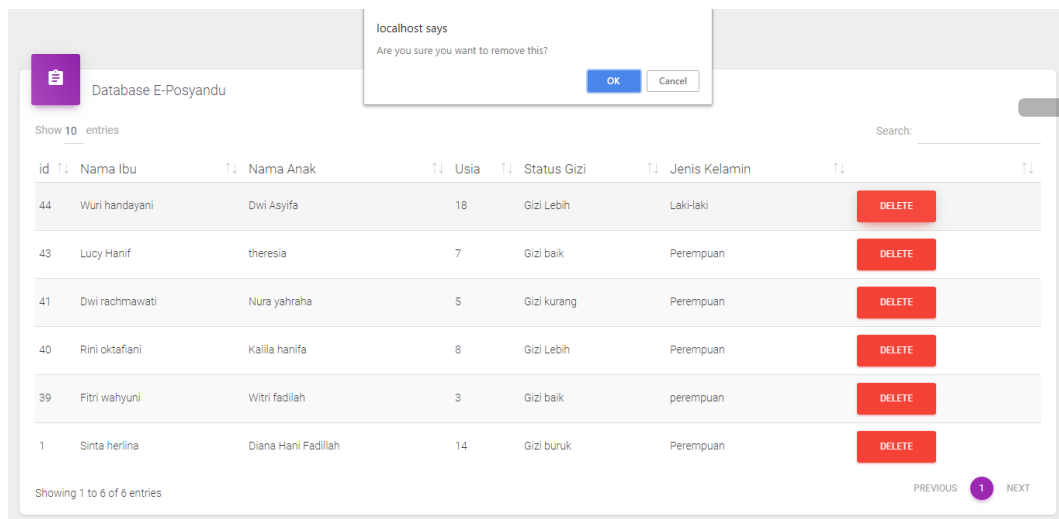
localhost says

Are you sure you want to remove this?

OK

Cancel

Database E-Posyandu

Show 10 entries

Search:

| id | Nama Ibu | Nama Anak | Usia | Status Gizi | Jenis Kelamin | |
|---|---|---|---|---|---|---|
| 44 | Wuri handayani | Dwi Asyifa | 18 | Gizi Lebih | Laki-laki | DELETE |
| 43 | Lucy Hanif | theresia | 7 | Gizi baik | Perempuan | DELETE |
| 41 | Dwi rachmawati | Nura yahraha | 5 | Gizi kurang | Perempuan | DELETE |
| 40 | Rini oktafiani | Kalila hanifa | 8 | Gizi Lebih | Perempuan | DELETE |
| 39 | Fitri wahyuni | Witri fadilah | 3 | Gizi baik | perempuan | DELETE |
| 1 | Sinta herlina | Diana Hani Fadillah | 14 | Gizi buruk | Perempuan | DELETE |

Showing 1 to 6 of 6 entries

PREVIOUS 1 NEXT